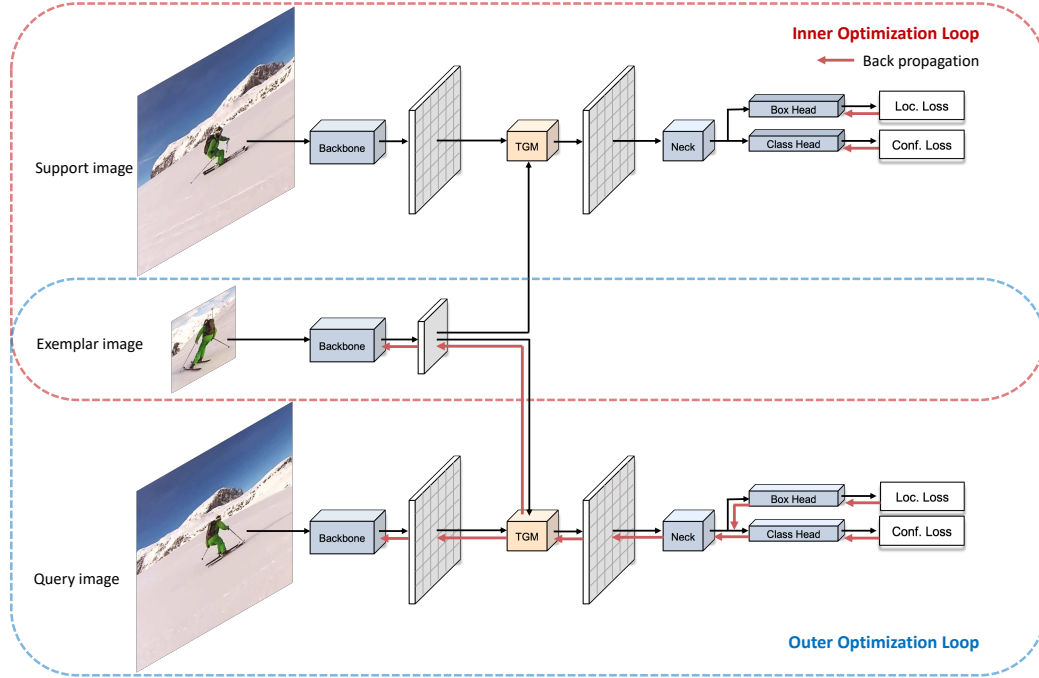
Inner Optimization Loop

Back propagation

Support image

Backbone

TGM

Neck

Box Head

Class Head

Loc. Loss

Conf. Loss

Exemplar image

Backbone

Query image

Backbone

TGM

Neck

Box Head

Class Head

Loc. Loss

Conf. Loss

Outer Optimization Loop